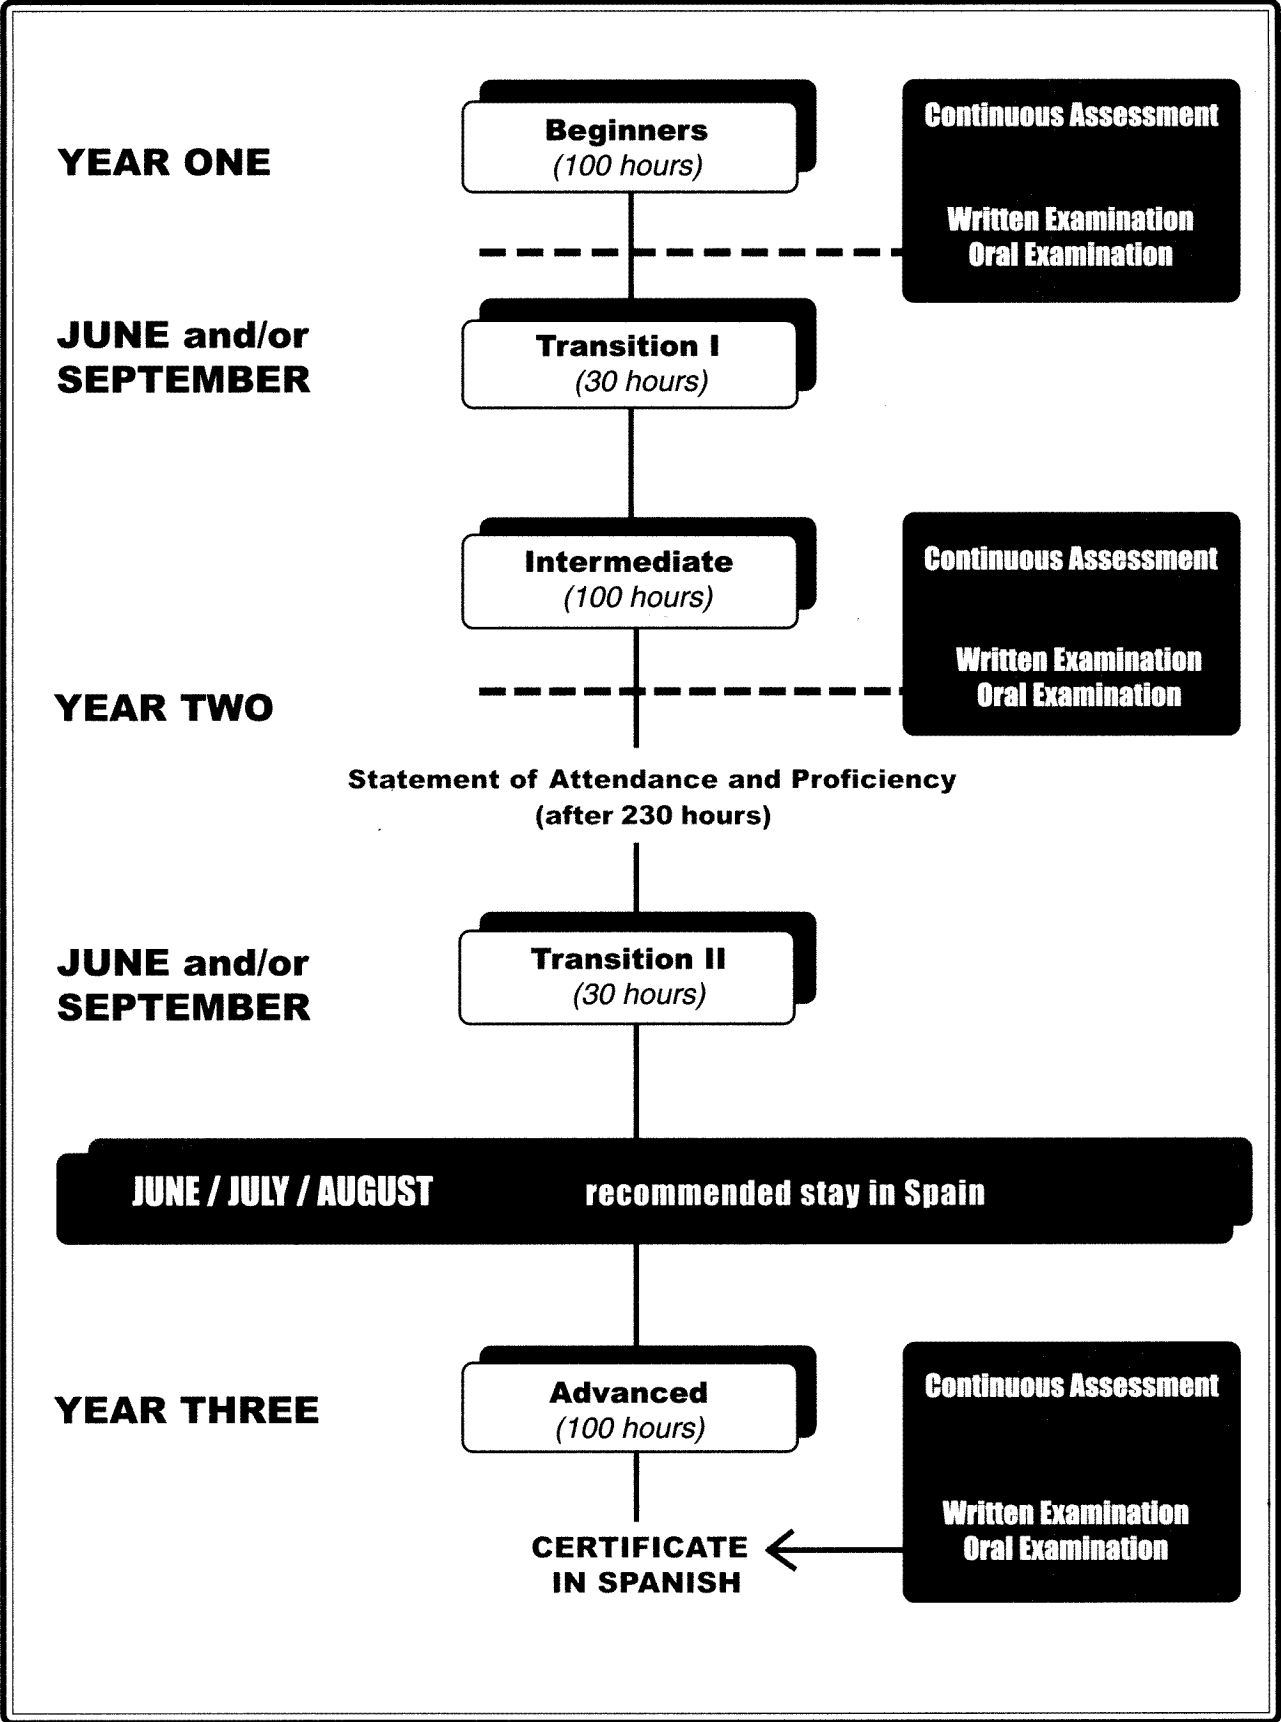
YEAR ONE

Beginners
(100 hours)

Continuous Assessment

Written Examination
Oral Examination

JUNE and/or SEPTEMBER

Transition I
(30 hours)

Intermediate
(100 hours)

Continuous Assessment

Written Examination
Oral Examination

YEAR TWO

Statement of Attendance and Proficiency
(after 230 hours)

JUNE and/or SEPTEMBER

Transition II
(30 hours)

JUNE / JULY / AUGUST recommended stay in Spain

YEAR THREE

Advanced
(100 hours)

Continuous Assessment

Written Examination
Oral Examination

CERTIFICATE IN SPANISH